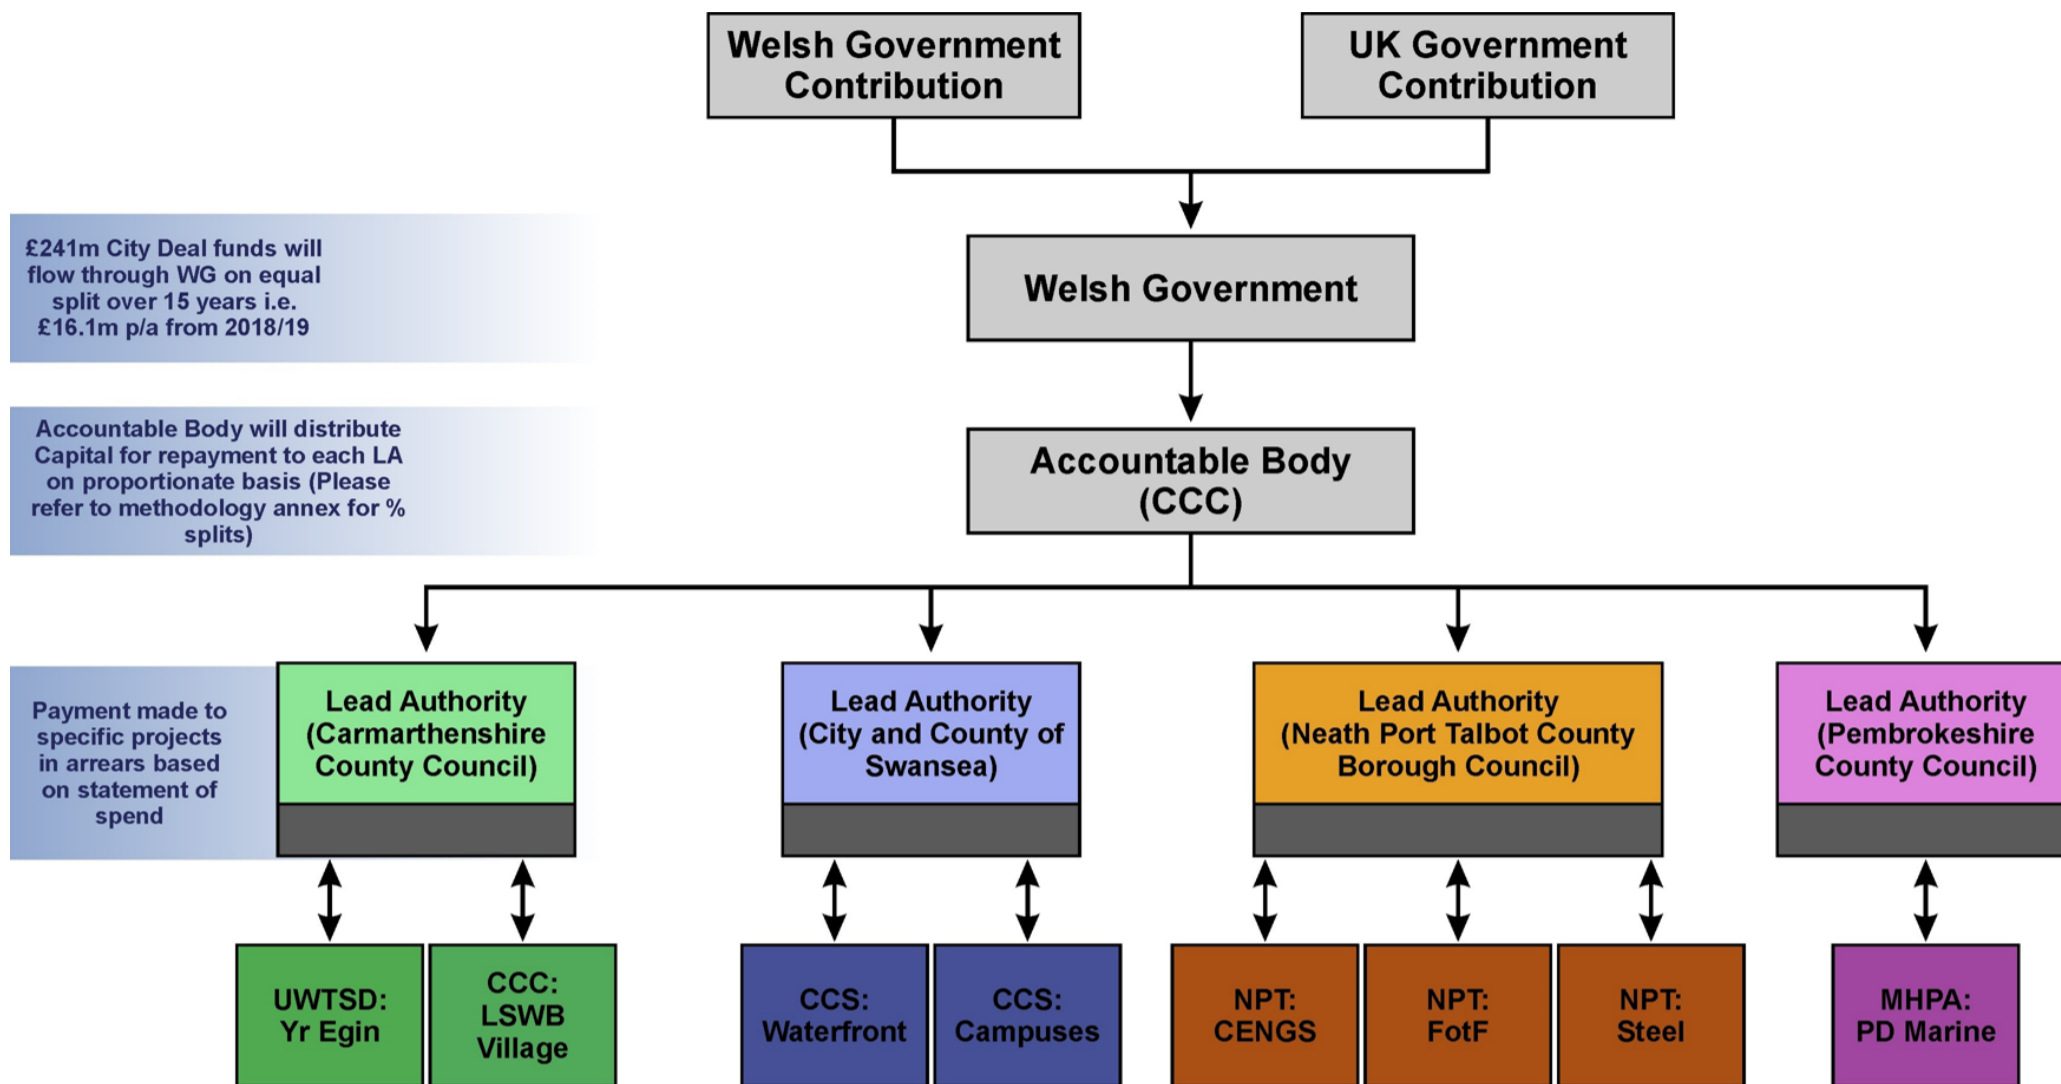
Welsh Government Contribution

UK Government Contribution

£241m City Deal funds will flow through WG on equal split over 15 years i.e. £16.1m p/a from 2018/19

Welsh Government

Accountable Body will distribute Capital for repayment to each LA on proportionate basis (Please refer to methodology annex for % splits)

Accountable Body (CCC)

Payment made to specific projects in arrears based on statement of spend

Lead Authority (Carmarthenshire County Council)

Lead Authority (City and County of Swansea)

Lead Authority (Neath Port Talbot County Borough Council)

Lead Authority (Pembrokeshire County Council)

UWTSD: Yr Egin

CCC: LSWB Village

CCS: Waterfront

CCS: Campuses

NPT: CENGS

NPT: FotF

NPT: Steel

MHPA: PD Marine